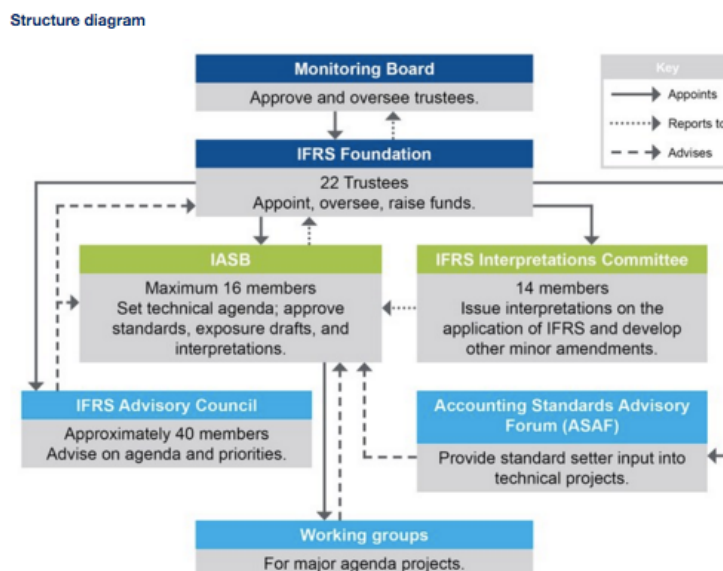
Structure diagram

Monitoring Board
Approve and oversee trustees.

Key
Appoints
Reports to
Advises

IFRS Foundation
22 Trustees
Appoint, oversee, raise funds.

IASB
Maximum 16 members
Set technical agenda; approve standards, exposure drafts, and interpretations.

IFRS Interpretations Committee
14 members
Issue interpretations on the application of IFRS and develop other minor amendments.

IFRS Advisory Council
Approximately 40 members
Advise on agenda and priorities.

Accounting Standards Advisory Forum (ASAF)
Provide standard setter input into technical projects.

Working groups
For major agenda projects.